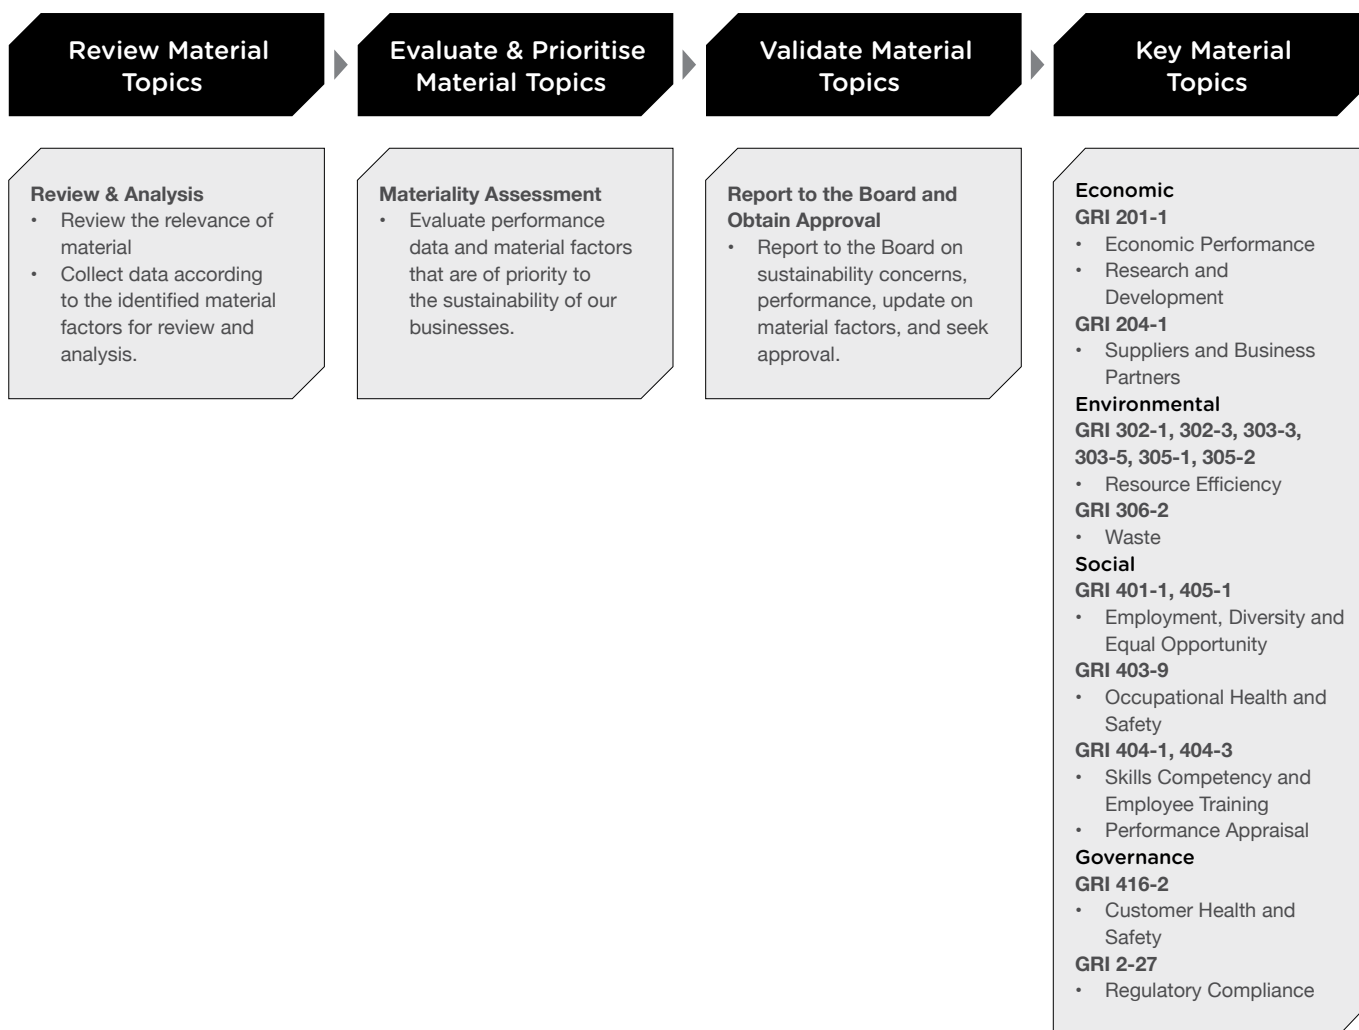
Review Material Topics

Evaluate & Prioritise Material Topics

Validate Material Topics

Key Material Topics

Review & Analysis
• Review the relevance of material
• Collect data according to the identified material factors for review and analysis.

Materiality Assessment
• Evaluate performance data and material factors that are of priority to the sustainability of our businesses.

Report to the Board and Obtain Approval
• Report to the Board on sustainability concerns, performance, update on material factors, and seek approval.

Economic
GRI 201-1
• Economic Performance
• Research and Development
GRI 204-1
• Suppliers and Business Partners
Environmental
GRI 302-1, 302-3, 303-3, 303-5, 305-1, 305-2
• Resource Efficiency
GRI 306-2
• Waste
Social
GRI 401-1, 405-1
• Employment, Diversity and Equal Opportunity
GRI 403-9
• Occupational Health and Safety
GRI 404-1, 404-3
• Skills Competency and Employee Training
• Performance Appraisal
Governance
GRI 416-2
• Customer Health and Safety
GRI 2-27
• Regulatory Compliance